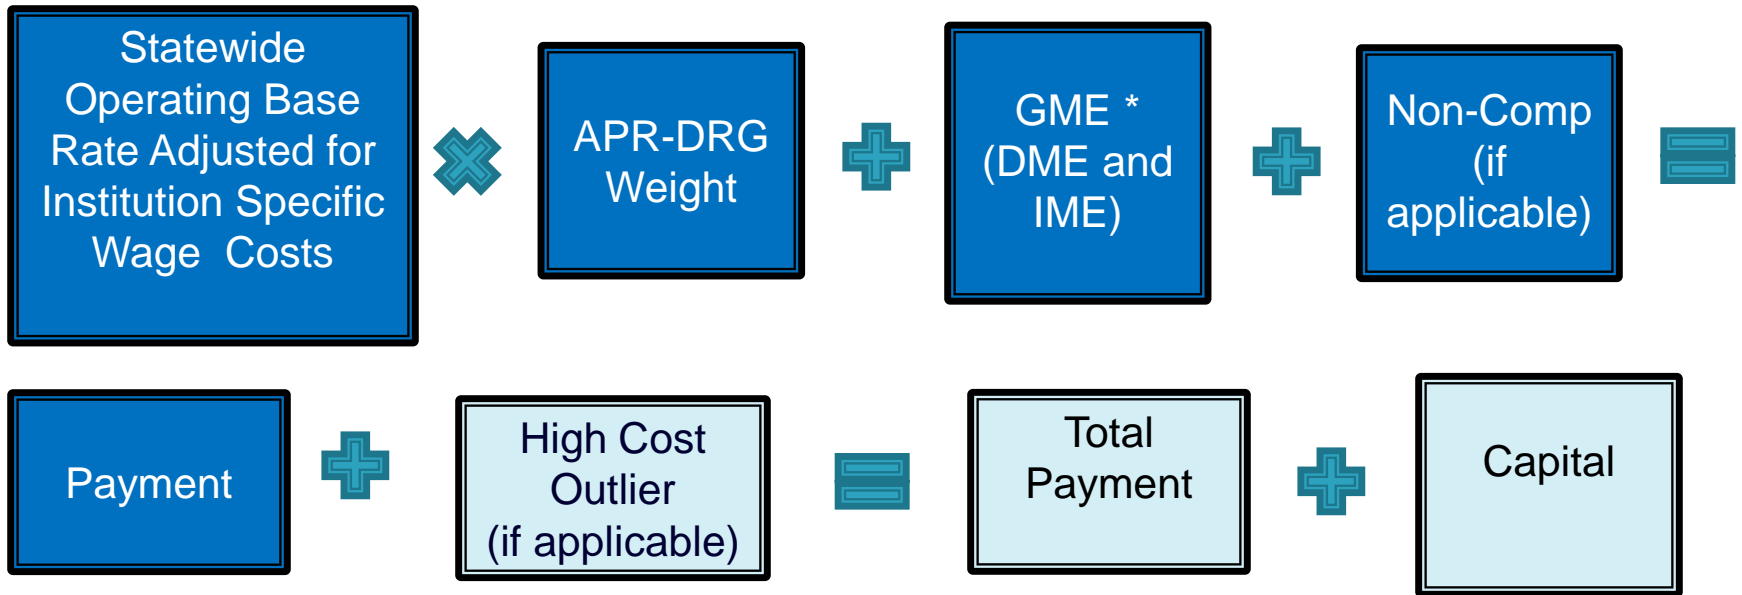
Statewide Operating Base Rate Adjusted for Institution Specific Wage Costs

APR-DRG Weight

GME * (DME and IME)

Non-Comp (if applicable)

Payment

High Cost Outlier (if applicable)

Total Payment

Capital